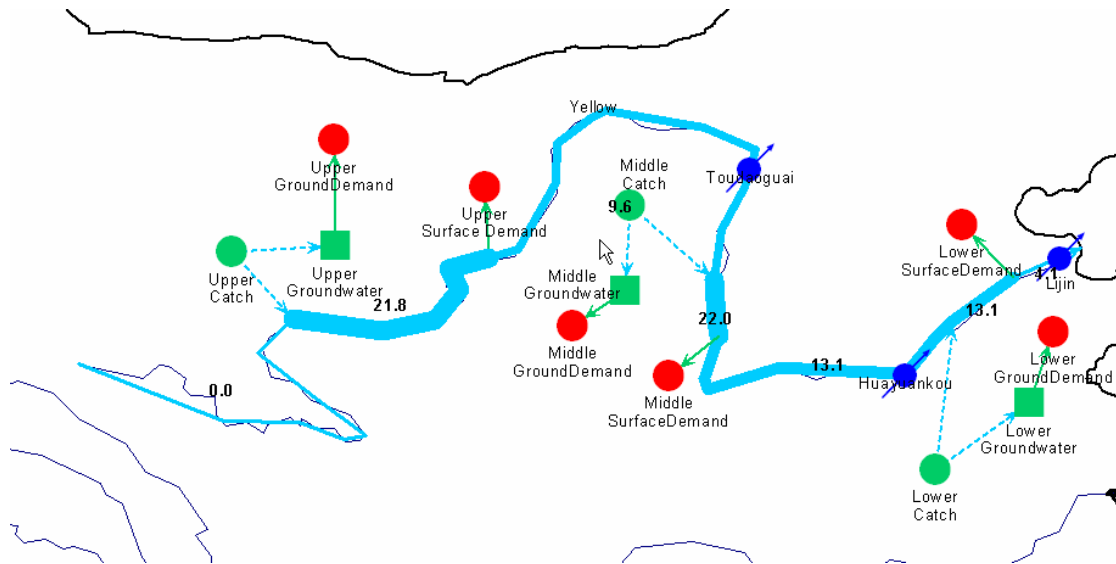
Yellow

Upper GroundDemand

Upper Surface Demand

Middle Catch

9.6

Toudaoguai

Upper Catch

Upper Groundwater

21.8

Middle Groundwater

Middle GroundDemand

22.0

Middle SurfaceDemand

0.0

13.1

Huayuankou

Lower SurfaceDemand

4.1

Lijin

13.1

Lower GroundDemand

Lower Groundwater

Lower Catch